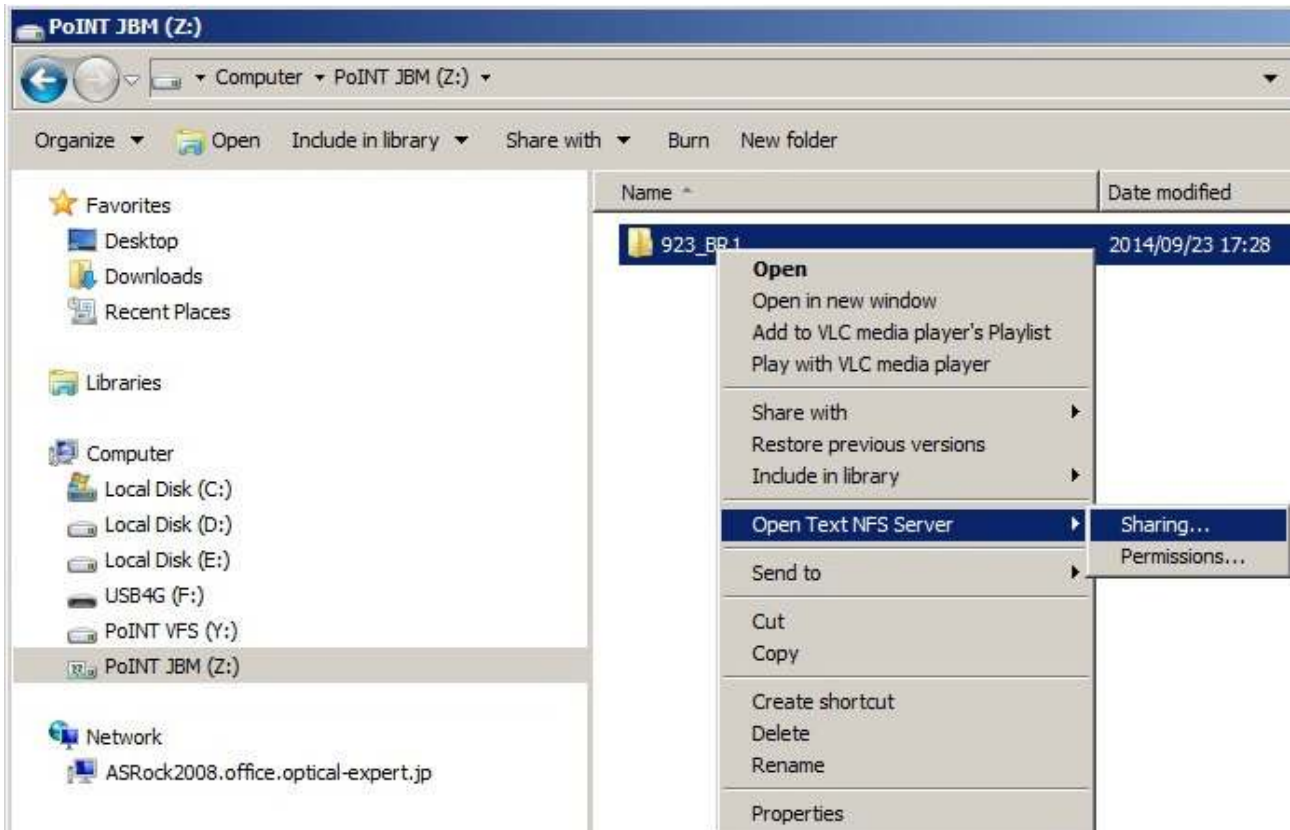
PoINT JBM (Z:)

Computer ▸ PoINT JBM (Z:) ▸

Organize ▾ Open Include in library ▾ Share with ▾ Burn New folder

Favorites
Desktop
Downloads
Recent Places

Libraries

Computer
Local Disk (C:)
Local Disk (D:)
Local Disk (E:)
USB4G (F:)
PoINT VFS (Y:)
PoINT JBM (Z:)

Network
ASRock2008.office.optical-expert.jp

Name
Date modified

923_BR1
2014/09/23 17:28

Open
Open in new window
Add to VLC media player's Playlist
Play with VLC media player
Share with
Restore previous versions
Include in library
Open Text NFS Server
Send to
Cut
Copy
Create shortcut
Delete
Rename
Properties

Sharing...
Permissions...